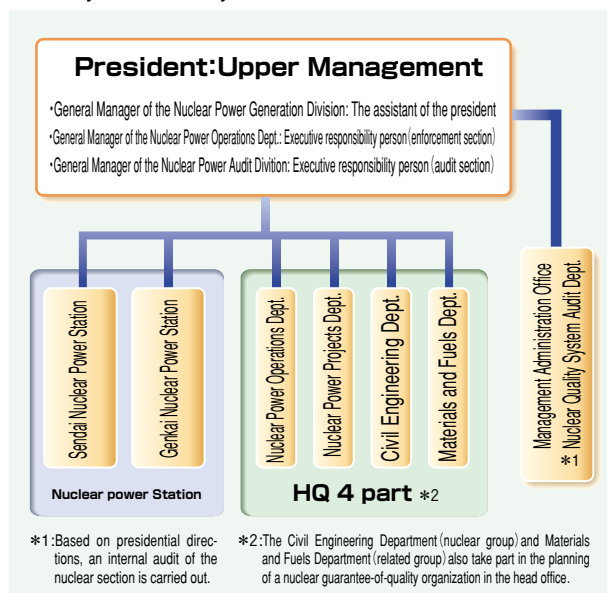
President:Upper Management

·General Manager of the Nuclear Power Generation Division: The assistant of the president
·General Manager of the Nuclear Power Operations Dept.: Executive responsibility person (enforcement section)
·General Manager of the Nuclear Power Audit Divition: Executive responsibility person (audit section)

Sendai Nuclear Power Station

Genkai Nuclear Power Station

Nuclear power Station

Nuclear Power Operations Dept.

Nuclear Power Projects Dept.

Civil Engineering Dept.

Materials and Fuels Dept.

HQ 4 part ＊2

Management Administration Office Nuclear Quality System Audit Dept. ＊1

＊1: Based on presidential directions, an internal audit of the nuclear section is carried out.

＊2: The Civil Engineering Department (nuclear group) and Materials and Fuels Department (related group) also take part in the planning of a nuclear guarantee-of-quality organization in the head office.